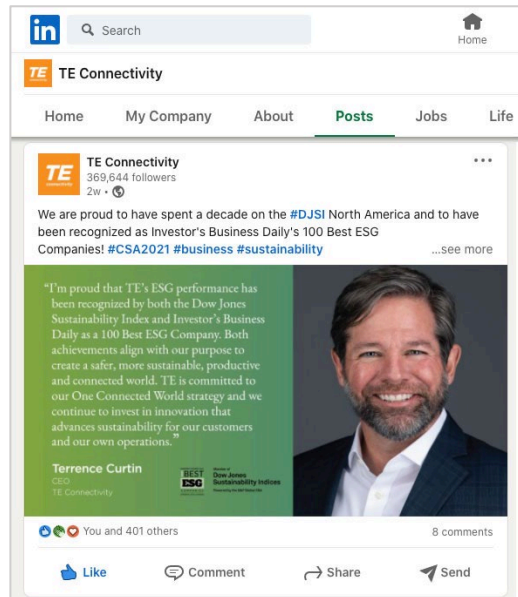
in Search Home

TE TE Connectivity

Home My Company About Posts Jobs Life

TE TE Connectivity
369,644 followers
2w •

We are proud to have spent a decade on the #DJSI North America and to have been recognized as Investor's Business Daily's 100 Best ESG Companies! #CSA2021 #business #sustainability ...see more

"I'm proud that TE's ESG performance has been recognized by both the Dow Jones Sustainability Index and Investor's Business Daily as a 100 Best ESG Company. Both achievements align with our purpose to create a safer, more sustainable, productive and connected world. TE is committed to our One Connected World strategy and we continue to invest in innovation that advances sustainability for our customers and our own operations."

Terrence Curtin
CEO
TE Connectivity

BEST ESG

Member of
Dow Jones
Sustainability Indices
Powered by the S&P Global CSA

You and 401 others 8 comments

Like Comment Share Send